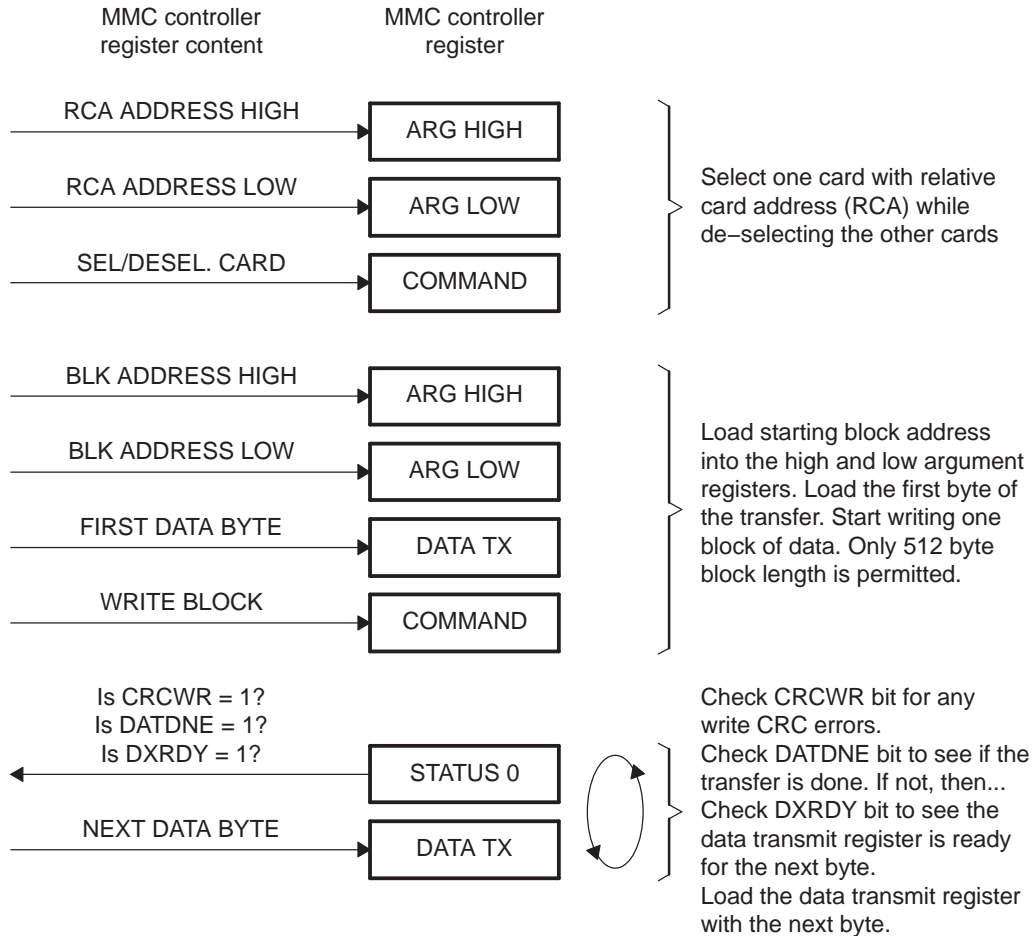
MMC controller register content

MMC controller register

RCA ADDRESS HIGH

ARG HIGH

RCA ADDRESS LOW

ARG LOW

SEL/DESEL. CARD

COMMAND

Select one card with relative card address (RCA) while de−selecting the other cards

BLK ADDRESS HIGH

ARG HIGH

BLK ADDRESS LOW

ARG LOW

FIRST DATA BYTE

DATA TX

WRITE BLOCK

COMMAND

Load starting block address into the high and low argument registers. Load the first byte of the transfer. Start writing one block of data. Only 512 byte block length is permitted.

Is CRCWR = 1?
Is DATDNE = 1?
Is DXRDY = 1?

STATUS 0

NEXT DATA BYTE

DATA TX

Check CRCWR bit for any write CRC errors.
Check DATDNE bit to see if the transfer is done. If not, then...
Check DXRDY bit to see the data transmit register is ready for the next byte.
Load the data transmit register with the next byte.